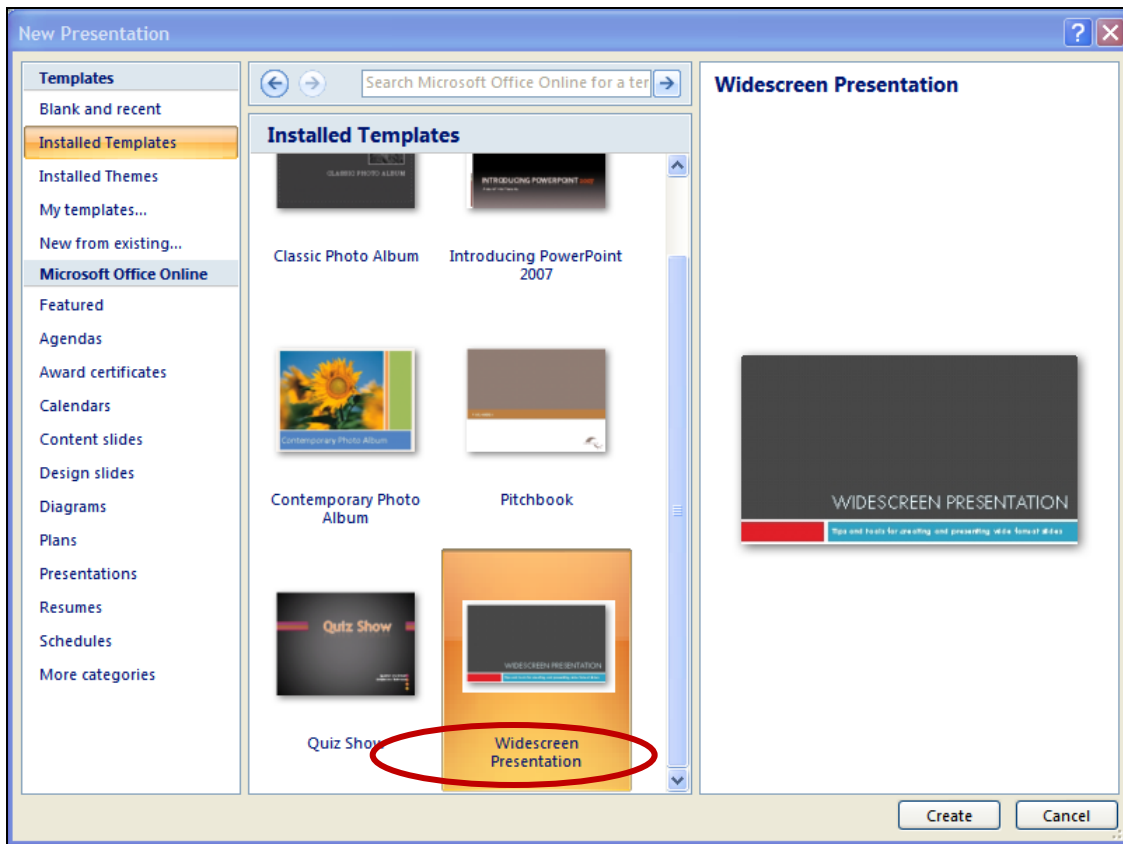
New Presentation

Templates
Blank and recent
Installed Templates
Installed Themes
My templates...
New from existing...
Microsoft Office Online
Featured
Agendas
Award certificates
Calendars
Content slides
Design slides
Diagrams
Plans
Presentations
Resumes
Schedules
More categories

Search Microsoft Office Online for a ter

Installed Templates

CLASSIC PHOTO ALBUM
Classic Photo Album

INTRODUCING POWERPOINT 2007
Introducing PowerPoint 2007

Contemporary Photo Album
Contemporary Photo Album

Pitchbook

Quiz Show
Quiz Show

WIDESCREEN PRESENTATION
Widescreen Presentation

Widescreen Presentation

WIDESCREEN PRESENTATION
Tips and tools for creating and presenting wide format slides

Create
Cancel